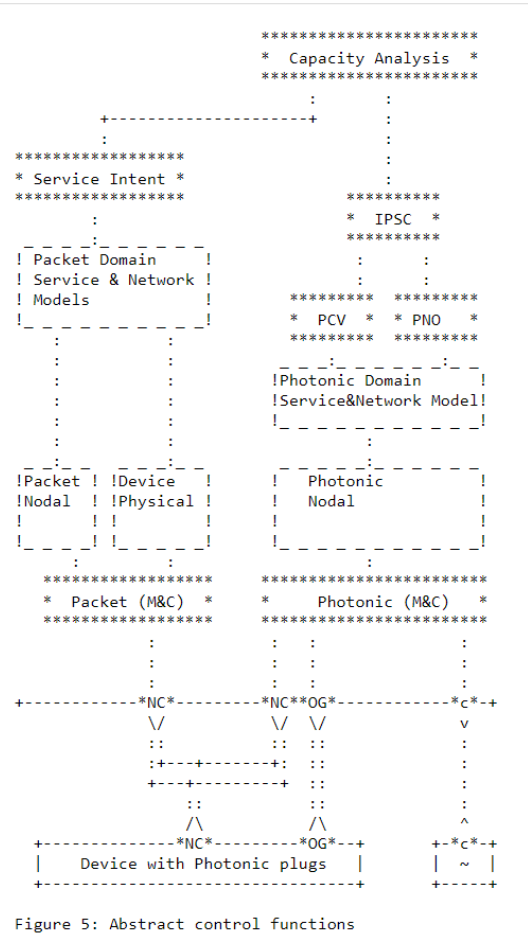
***********************
*  Capacity Analysis  *
***********************

*****************
* Service Intent *
*****************

! Packet Domain
! Service & Network !
! Models

**********
*  IPSC  *
**********

*********  *********
*  PCV  *  * PNO  *
*********  *********

!Photonic Domain !
!Service&Network Model!

!Packet ! !Device !
!Nodal ! !Physical !

! Photonic !
! Nodal !

*****************
*  Packet (M&C)  *
*****************

************************
*  Photonic (M&C)  *
************************

*NC* *NC**OG* *c*
\/ \/ \/ v
/\ /\ ^
*NC* *OG* *c*

| Device with Photonic plugs |

| ~ |

Figure 5: Abstract control functions